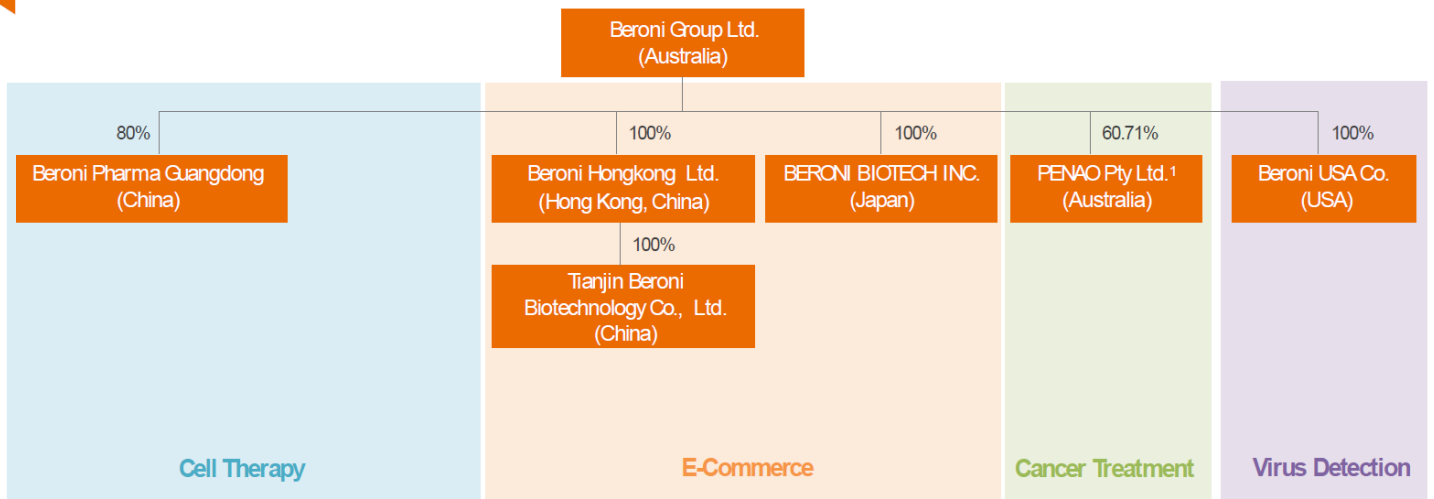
Beroni Group Ltd.
(Australia)

80%
Beroni Pharma Guangdong
(China)

100%
Beroni Hongkong Ltd.
(Hong Kong, China)

100%
Tianjin Beroni Biotechnology Co., Ltd.
(China)

100%
BERONI BIOTECH INC.
(Japan)

60.71%
PENAO Pty Ltd.$^1$
(Australia)

100%
Beroni USA Co.
(USA)

Cell Therapy

E-Commerce

Cancer Treatment

Virus Detection